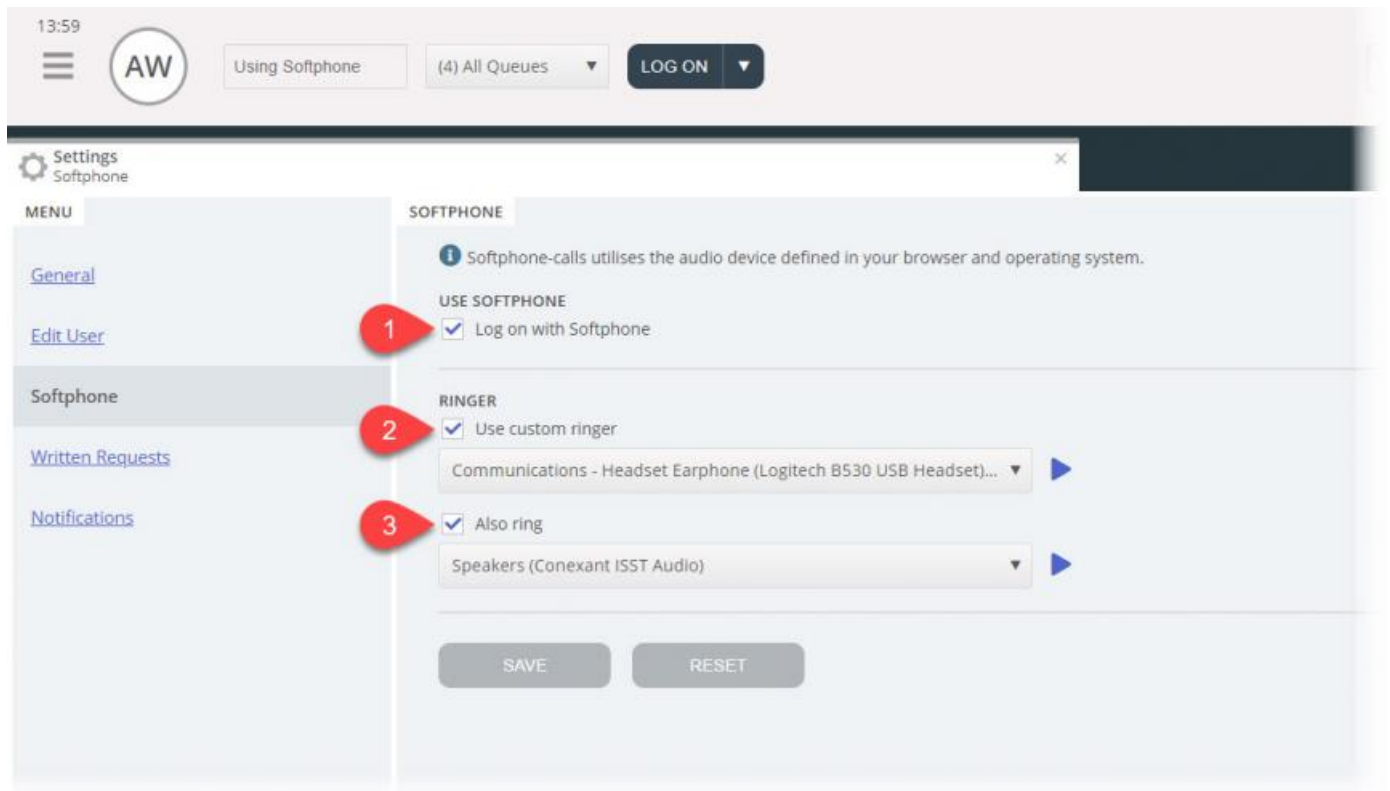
13:59

AW

Using Softphone

(4) All Queues

LOG ON

Settings
Softphone

×

MENU

General

Edit User

Softphone

Written Requests

Notifications

SOFTPHONE

Softphone-calls utilises the audio device defined in your browser and operating system.

USE SOFTPHONE

1

Log on with Softphone

RINGER

2

Use custom ringer

Communications - Headset Earphone (Logitech B530 USB Headset)...

3

Also ring

Speakers (Conexant ISST Audio)

SAVE

RESET